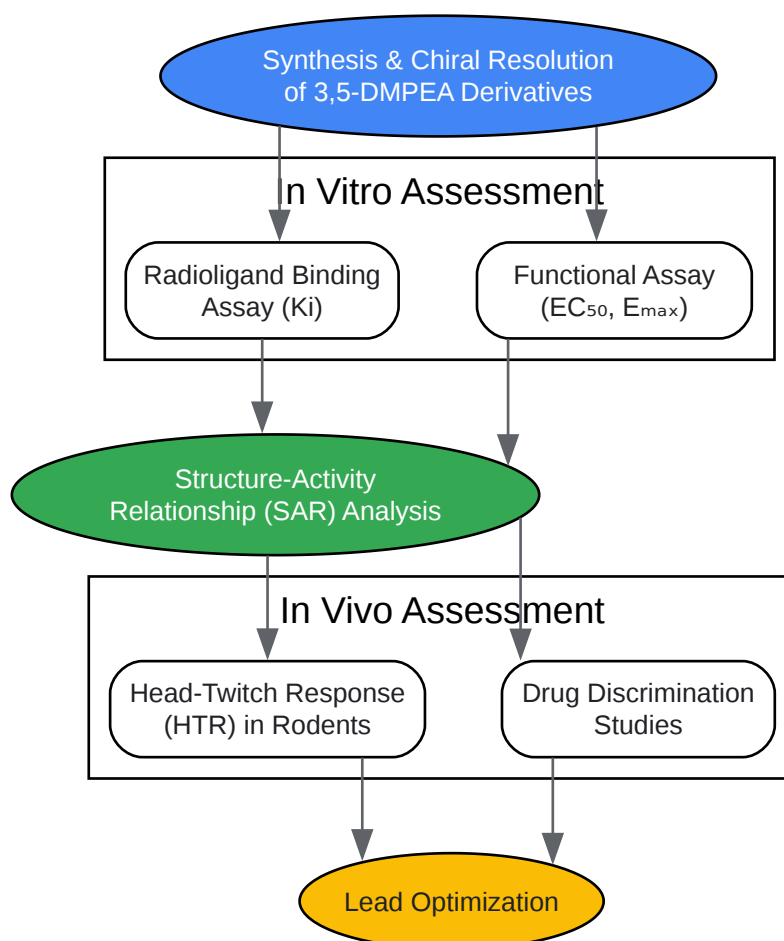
Synthesis & Chiral Resolution of 3,5-DMPEA Derivatives

In Vitro Assessment

Radioligand Binding Assay (Ki)

Functional Assay ($EC_{50}$, $E_{max}$)

Structure-Activity Relationship (SAR) Analysis

In Vivo Assessment

Head-Twitch Response (HTR) in Rodents

Drug Discrimination Studies

Lead Optimization